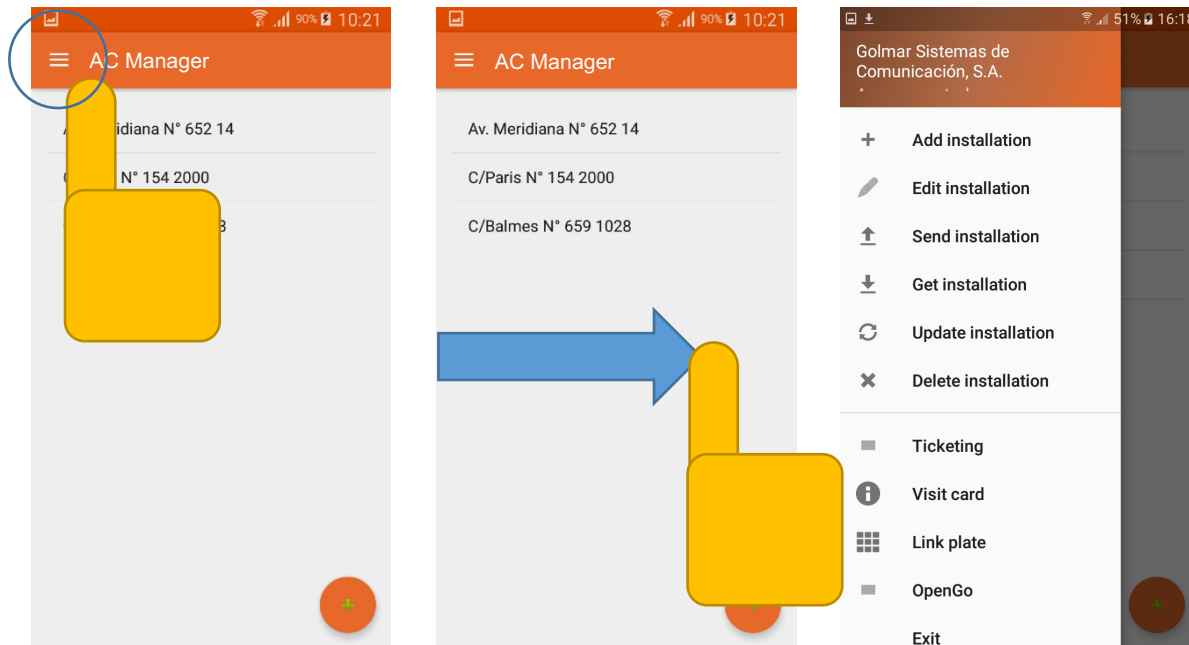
90% 10:21

AC Manager

A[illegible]idiana N° 652 14

C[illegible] N° 154 2000

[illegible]8

90% 10:21

AC Manager

Av. Meridiana N° 652 14

C/Paris N° 154 2000

C/Balmes N° 659 1028

51% 16:1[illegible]

Golmar Sistemas de Comunicación, S.A.

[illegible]

Add installation

Edit installation

Send installation

Get installation

Update installation

Delete installation

Ticketing

Visit card

Link plate

OpenGo

Exit